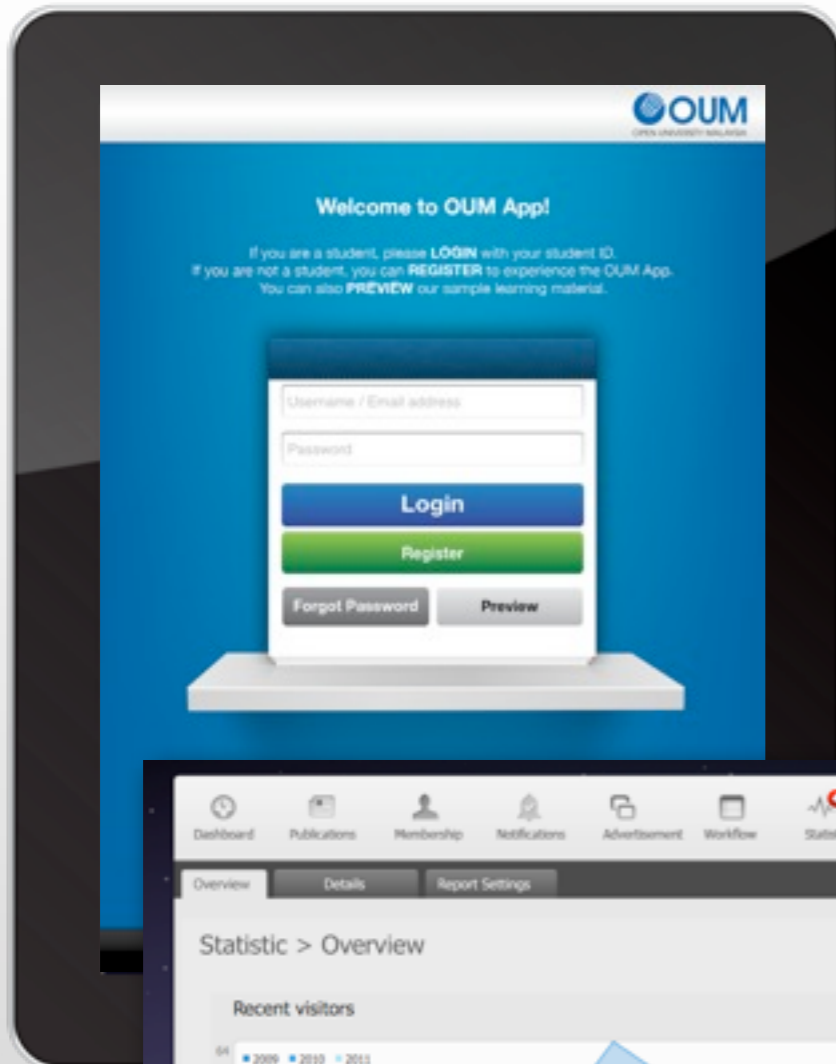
OUM
OPEN UNIVERSITY MALAYSIA

Welcome to OUM App!

If you are a student, please LOGIN with your student ID.
If you are not a student, you can REGISTER to experience the OUM App.
You can also PREVIEW our sample learning material.

Username / Email address

Password

Login

Register

Forgot Password

Preview

Dashboard
Publications
Membership
Notifications
Advertisement
Workflow
Statis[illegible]

Overview
Details
Report Settings

Statistic > Overview

Recent visitors

64
2009
2010
2011